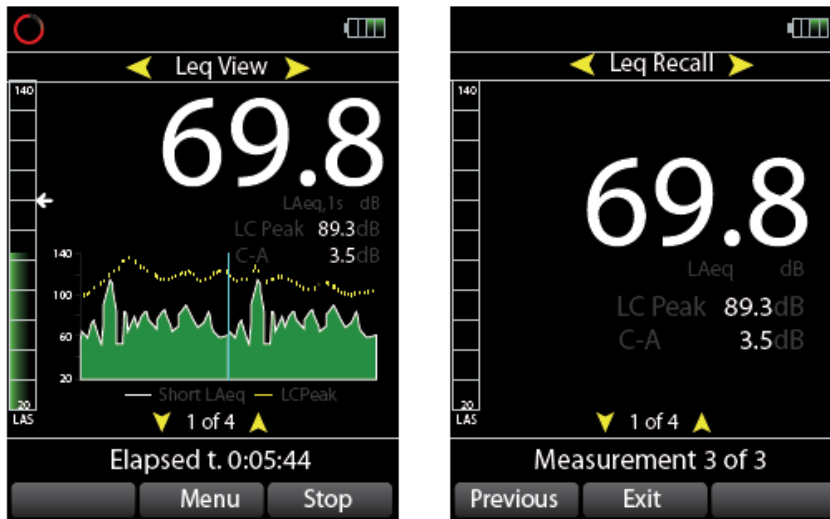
Leq View

140

69.8

LAeq,1s dB

LC Peak 89.3dB

C-A 3.5dB

140

100

60

20

Short LAeq — LCPeak

20

LAS

1 of 4

Elapsed t. 0:05:44

Menu

Stop

Leq Recall

140

69.8

LAeq dB

LC Peak 89.3dB

C-A 3.5dB

20

LAS

1 of 4

Measurement 3 of 3

Previous

Exit